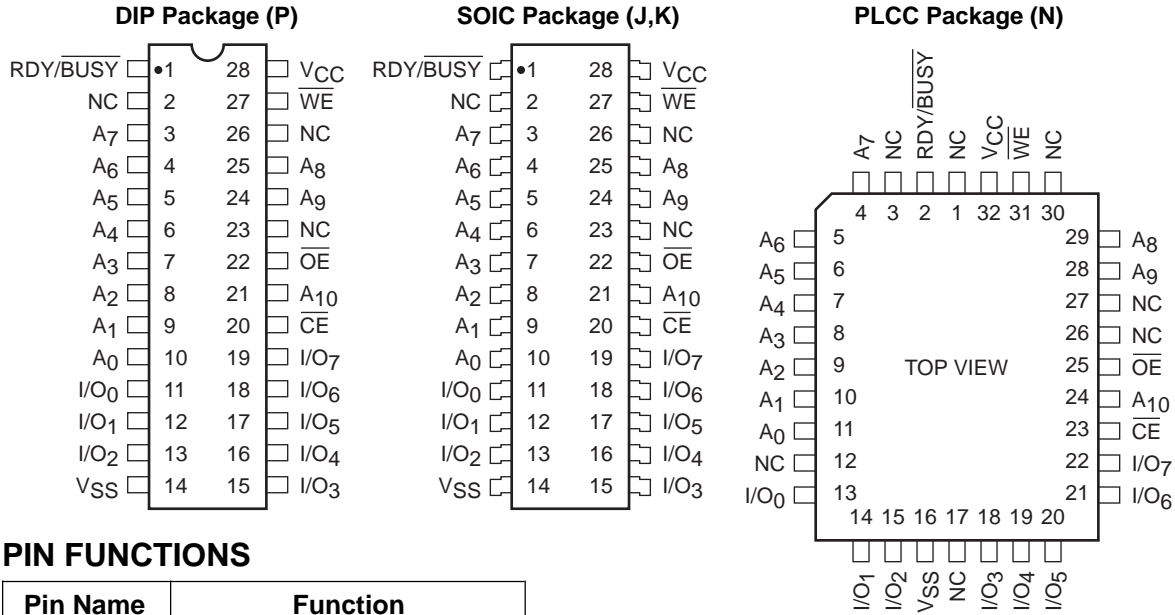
DIP Package (P)

| | | | |
|---|---|---|---|
| RDY/$\overline{BUSY}$ | 1 | 28 | $V_{CC}$ |
| NC | 2 | 27 | $\overline{WE}$ |
| $A_7$ | 3 | 26 | NC |
| $A_6$ | 4 | 25 | $A_8$ |
| $A_5$ | 5 | 24 | $A_9$ |
| $A_4$ | 6 | 23 | NC |
| $A_3$ | 7 | 22 | $\overline{OE}$ |
| $A_2$ | 8 | 21 | $A_{10}$ |
| $A_1$ | 9 | 20 | $\overline{CE}$ |
| $A_0$ | 10 | 19 | $I/O_7$ |
| $I/O_0$ | 11 | 18 | $I/O_6$ |
| $I/O_1$ | 12 | 17 | $I/O_5$ |
| $I/O_2$ | 13 | 16 | $I/O_4$ |
| $V_{SS}$ | 14 | 15 | $I/O_3$ |

SOIC Package (J,K)

| | | | |
|---|---|---|---|
| RDY/$\overline{BUSY}$ | 1 | 28 | $V_{CC}$ |
| NC | 2 | 27 | $\overline{WE}$ |
| $A_7$ | 3 | 26 | NC |
| $A_6$ | 4 | 25 | $A_8$ |
| $A_5$ | 5 | 24 | $A_9$ |
| $A_4$ | 6 | 23 | NC |
| $A_3$ | 7 | 22 | $\overline{OE}$ |
| $A_2$ | 8 | 21 | $A_{10}$ |
| $A_1$ | 9 | 20 | $\overline{CE}$ |
| $A_0$ | 10 | 19 | $I/O_7$ |
| $I/O_0$ | 11 | 18 | $I/O_6$ |
| $I/O_1$ | 12 | 17 | $I/O_5$ |
| $I/O_2$ | 13 | 16 | $I/O_4$ |
| $V_{SS}$ | 14 | 15 | $I/O_3$ |

PLCC Package (N)

$A_7$ NC RDY/$\overline{BUSY}$ NC $V_{CC}$ $\overline{WE}$ NC
4 3 2 1 32 31 30

$A_6$ 5
$A_5$ 6
$A_4$ 7
$A_3$ 8
$A_2$ 9
$A_1$ 10
$A_0$ 11
NC 12
$I/O_0$ 13

29 $A_8$
28 $A_9$
27 NC
26 NC
25 $\overline{OE}$
24 $A_{10}$
23 $\overline{CE}$
22 $I/O_7$
21 $I/O_6$

TOP VIEW

14 15 16 17 18 19 20
$I/O_1$ $I/O_2$ $V_{SS}$ NC $I/O_3$ $I/O_4$ $I/O_5$

PIN FUNCTIONS

| Pin Name | Function |
|---|---|